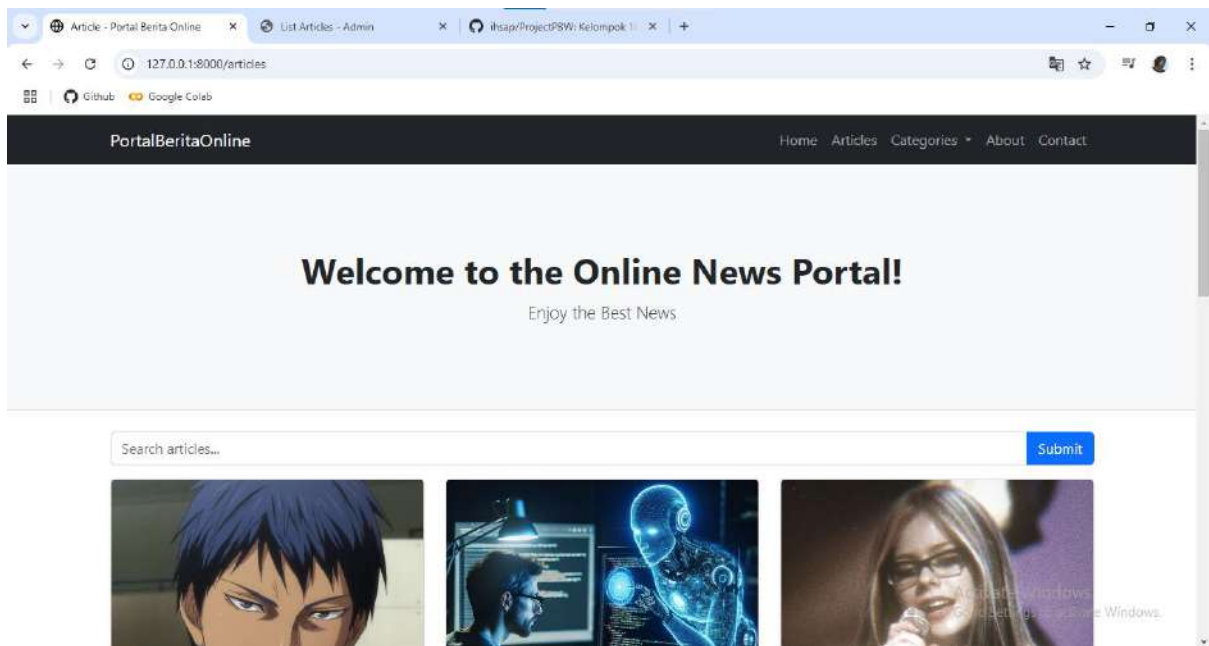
Article - Portal Berita Online
List Articles - Admin
ihsap/ProjectPBW: Kelompok 1
127.0.0.1:8000/articles
Github
Google Colab

PortalBeritaOnline
Home Articles Categories About Contact

Welcome to the Online News Portal!
Enjoy the Best News

Search articles...
Submit

Activate Windows
Go to Settings to activate Windows.